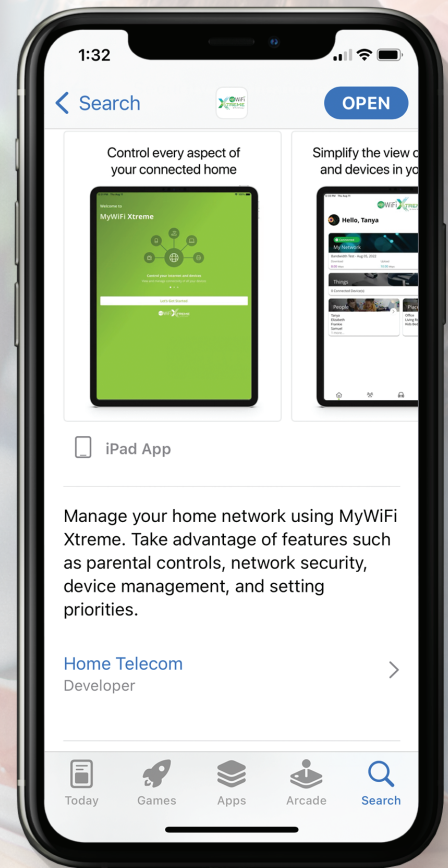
1:32

Search

OPEN

Control every aspect of your connected home

Welcome to

MyWiFi Xtreme

Simplify the view o and devices in yo

Hello, Tanya

My Network

Things

People

iPad App

Manage your home network using MyWiFi Xtreme. Take advantage of features such as parental controls, network security, device management, and setting priorities.

Home Telecom

Developer

Today

Games

Apps

Arcade

Search